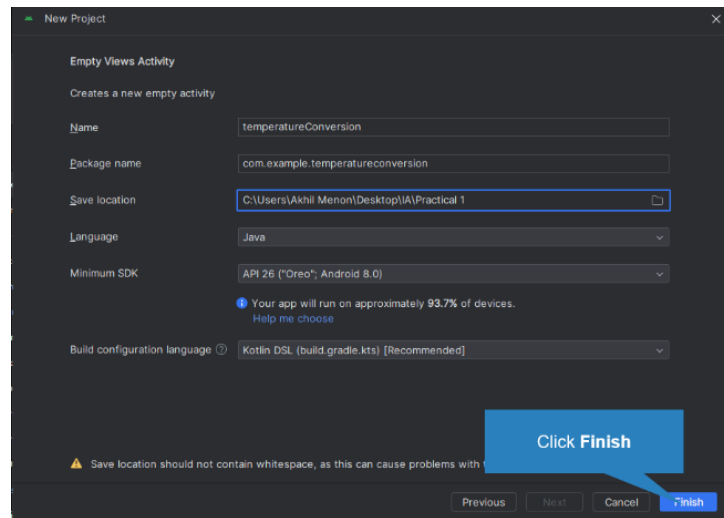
New Project

Empty Views Activity

Creates a new empty activity

Name
temperatureConversion

Package name
com.example.temperatureconversion

Save location
C:\Users\Akhil Menon\Desktop\IA\Practical 1

Language
Java

Minimum SDK
API 26 ("Oreo"; Android 8.0)

Your app will run on approximately 93.7% of devices.
Help me choose

Build configuration language
Kotlin DSL (build.gradle.kts) [Recommended]

Save location should not contain whitespace, as this can cause problems with t

Click Finish

Previous
Next
Cancel
Finish